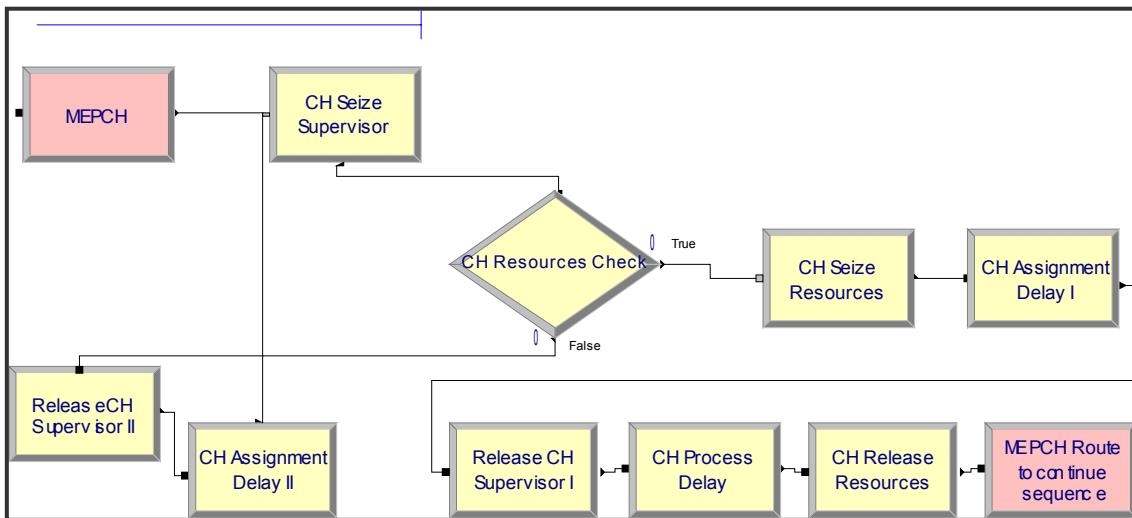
MEPCH

CH Seize Supervisor

CH Resources Check

0

True

CH Seize Resources

CH Assignment Delay I

0

False

Releas eCH Superv isor II

CH Assignment Delay II

Release CH Supervisor I

CH Process Delay

CH Release Resources

MEPCH Route to con tinue sequenc e